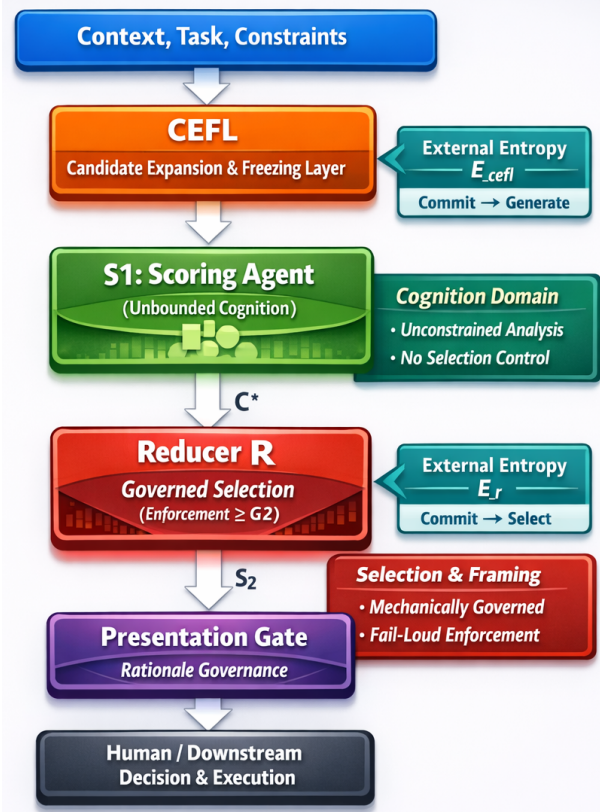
Context, Task, Constraints

CEFL
Candidate Expansion & Freezing Layer

External Entropy
$E_{cefl}$
Commit → Generate

S1: Scoring Agent
(Unbounded Cognition)

Cognition Domain
• Unconstrained Analysis
• No Selection Control

C*

Reducer R
Governed Selection
(Enforcement ≥ G2)

External Entropy
$E_{r}$
Commit → Select

S₂

Selection & Framing
• Mechanically Governed
• Fail-Loud Enforcement

Presentation Gate
Rationale Governance

Human / Downstream
Decision & Execution